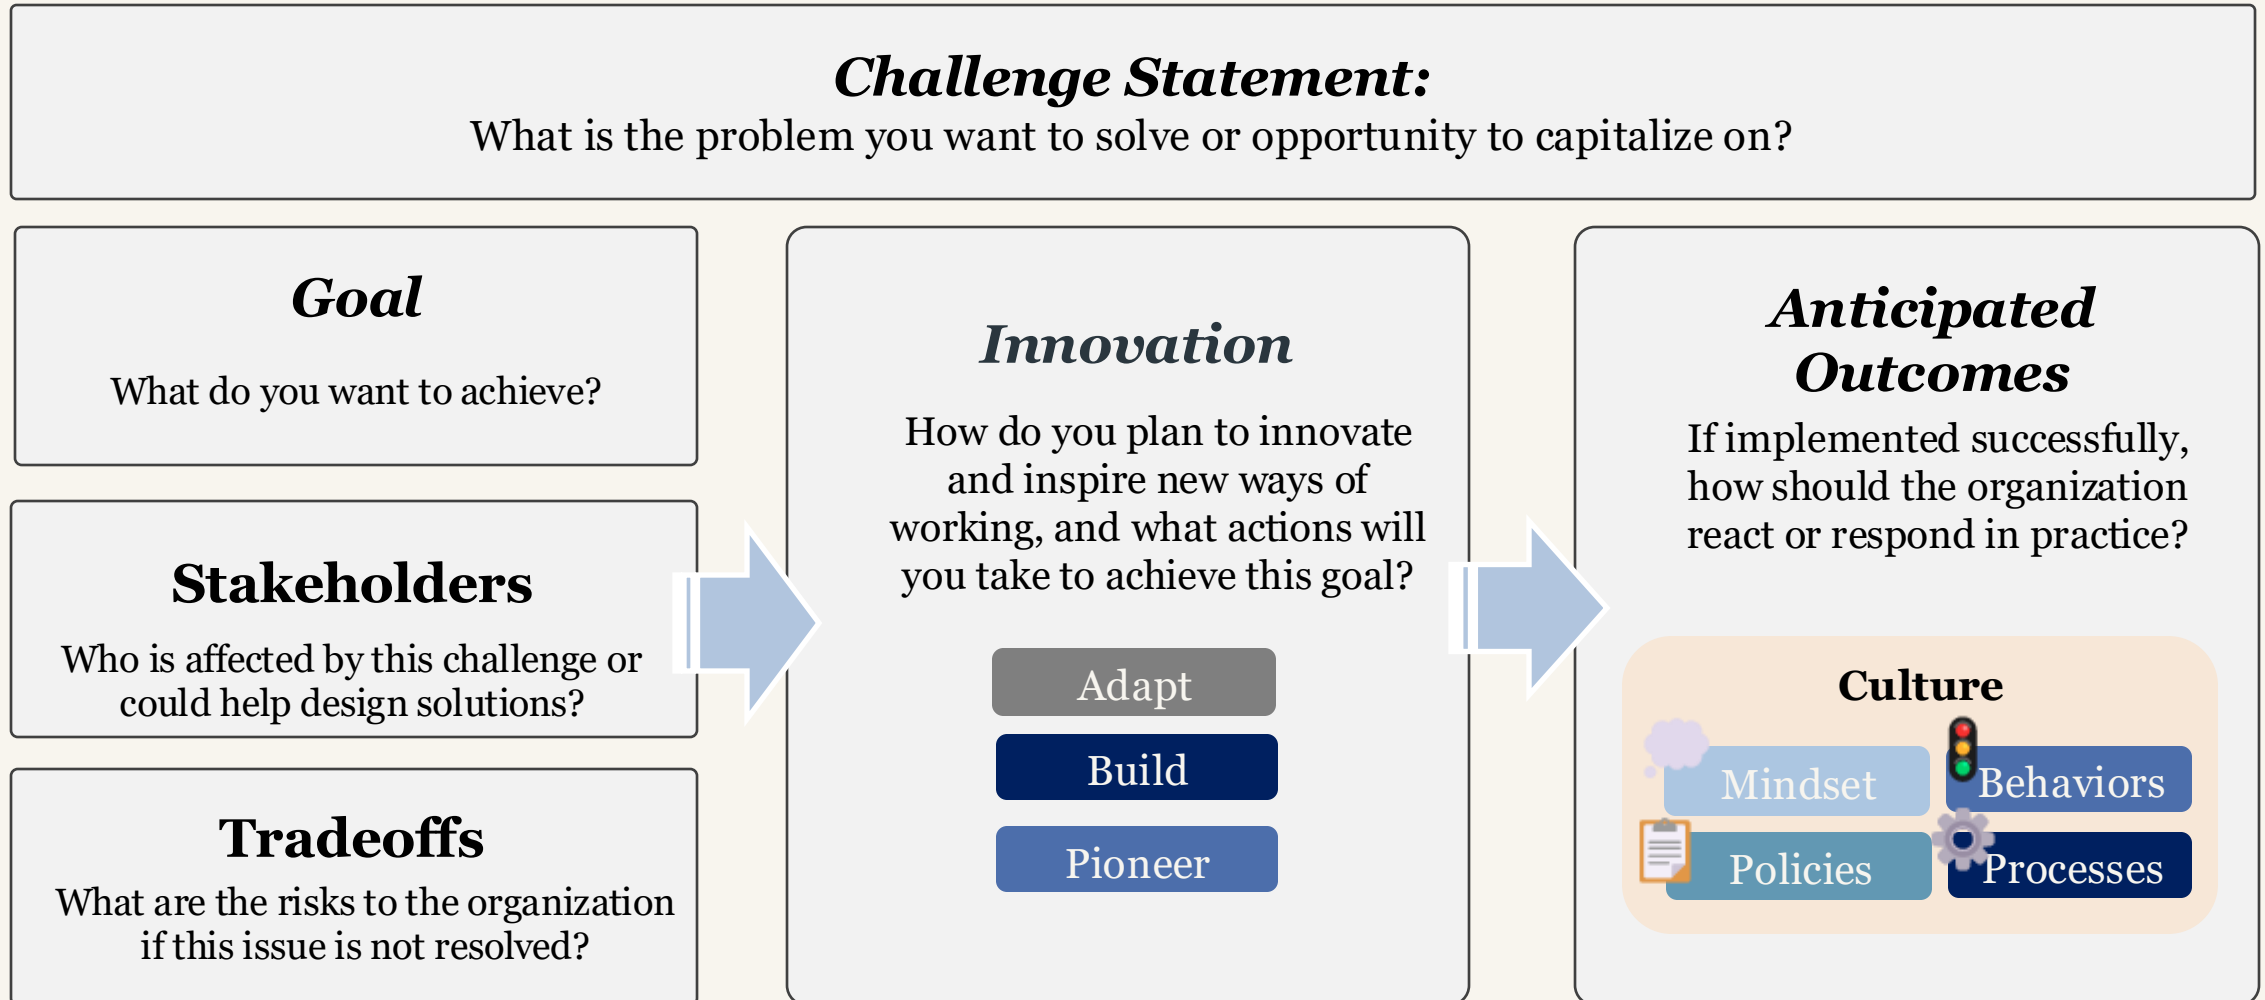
Challenge Statement:
What is the problem you want to solve or opportunity to capitalize on?

Goal

What do you want to achieve?

Stakeholders

Who is affected by this challenge or could help design solutions?

Tradeoffs

What are the risks to the organization if this issue is not resolved?

Innovation

How do you plan to innovate and inspire new ways of working, and what actions will you take to achieve this goal?

Adapt

Build

Pioneer

Anticipated Outcomes

If implemented successfully, how should the organization react or respond in practice?

Culture

Mindset

Behaviors

Policies

Processes